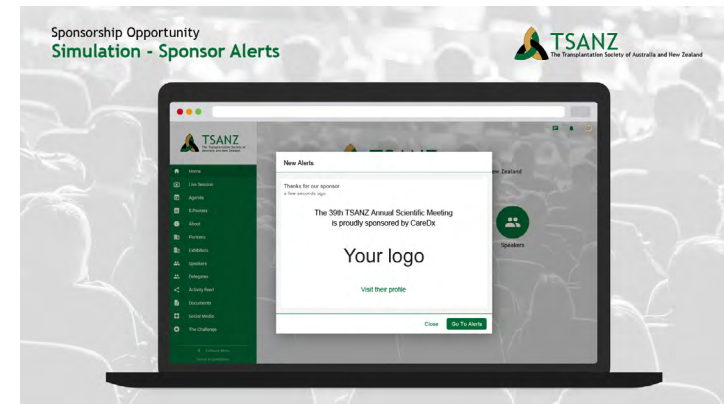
Sponsorship Opportunity
Simulation - Sponsor Alerts

TSANZ
The Transplantation Society of Australia and New Zealand

TSANZ
The Transplantation Society of Australia and New Zealand

Home
Live Session
Agenda
E-Posters
About
Partners
Exhibitors
Speakers
Delegates
Activity Feed
Documents
Social Media
The Challenge

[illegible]

New Alerts

Thanks for our sponsor
a few seconds ago

The 39th TSANZ Annual Scientific Meeting is proudly sponsored by CareDx

Your logo

Visit their profile

Close
Go To Alerts

ew Zealand

Speakers